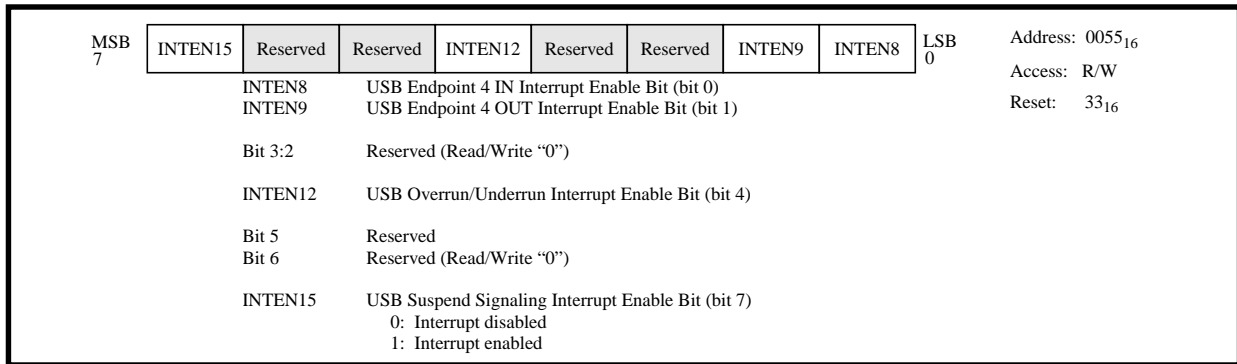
MSB
7

| INTEN15 | Reserved | Reserved | INTEN12 | Reserved | Reserved | INTEN9 | INTEN8 |
|---|---|---|---|---|---|---|---|

LSB
0

Address: $0055_{16}$
Access: R/W
Reset: $33_{16}$

INTEN8 USB Endpoint 4 IN Interrupt Enable Bit (bit 0)
INTEN9 USB Endpoint 4 OUT Interrupt Enable Bit (bit 1)

Bit 3:2 Reserved (Read/Write "0")

INTEN12 USB Overrun/Underrun Interrupt Enable Bit (bit 4)

Bit 5 Reserved
Bit 6 Reserved (Read/Write "0")

INTEN15 USB Suspend Signaling Interrupt Enable Bit (bit 7)
0: Interrupt disabled
1: Interrupt enabled